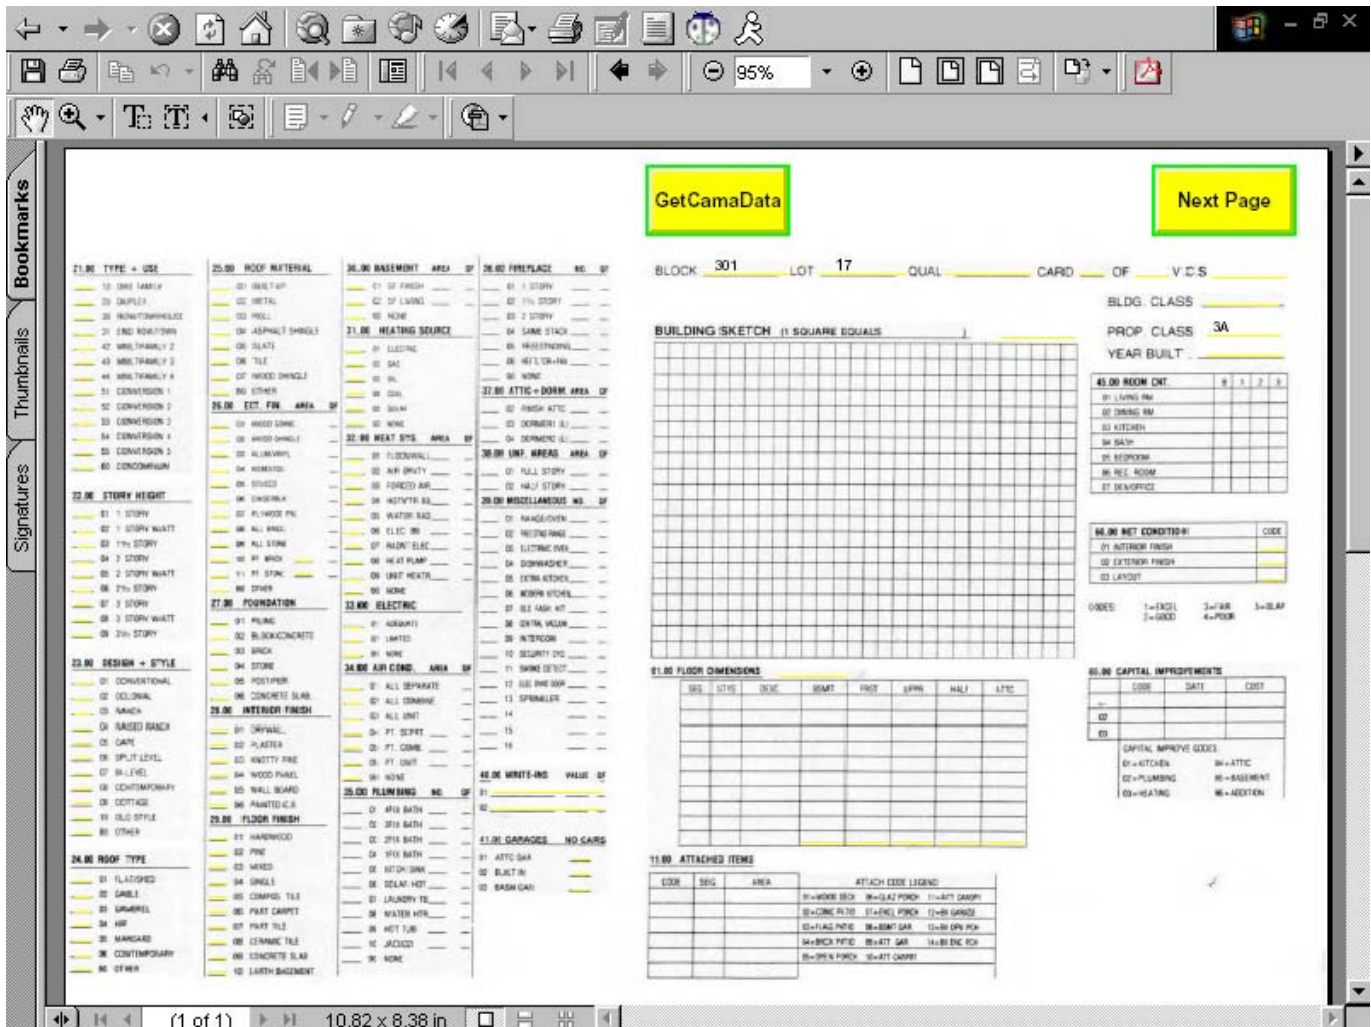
95%

Bookmarks
Thumbnails
Signatures

GetCamaData

Next Page

21.00 TYPE + USE

22.00 STORY HEIGHT

23.00 DESIGN + STYLE

24.00 ROOF TYPE

25.00 ROOF MATERIAL

26.00 EXT. FIN. AREA

27.00 FOUNDATION

28.00 INTERIOR FINISH

29.00 FLOOR FINISH

30.00 BASEMENT AREA

31.00 HEATING SOURCE

32.00 HEAT SYS. AREA

33.00 ELECTRIC

34.00 AIR COND. AREA

35.00 PLUMBING NO.

36.00 FIREPLACE NO.

37.00 ATTIC + DORM. AREA

38.00 UNF. AREAS AREA

39.00 MISCELLANEOUS NO.

40.00 WRITE-INS VALUE

41.00 GARAGES NO CARS

BLOCK 301 LOT 17 QUAL CARD OF V.D.S

BLDG. CLASS

PROP. CLASS 3A

YEAR BUILT

BUILDING SKETCH (1 SQUARE EQUALS )

45.00 ROOM CNT.

46.00 NET CONDITION CODE

CODES: 1=EXCEL 2=GOOD 3=FAIR 4=POOR 5=DLAP

51.00 FLOOR DIMENSIONS

60.00 CAPITAL IMPROVEMENTS

CODE DATE COST

CAPITAL IMPROVE CODES

11.00 ATTACHED ITEMS

CODE SEG AREA ATTACH CODE LEGEND

(1 of 1) 10.82 x 8.38 in